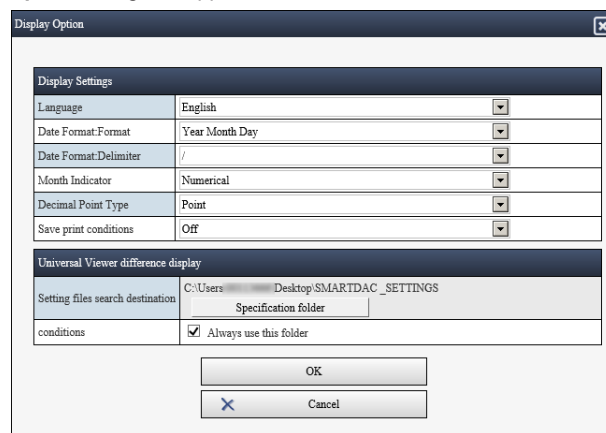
Display Option

Display Settings

| | |
|---|---|
| Language | English |
| Date Format:Format | Year Month Day |
| Date Format:Delimiter | / |
| Month Indicator | Numerical |
| Decimal Point Type | Point |
| Save print conditions | Off |

Universal Viewer difference display

| | |
|---|---|
| Setting files search destination | C:\Users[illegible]Desktop\SMARTDAC _SETTINGS Specification folder |
| conditions | Always use this folder |

OK

Cancel